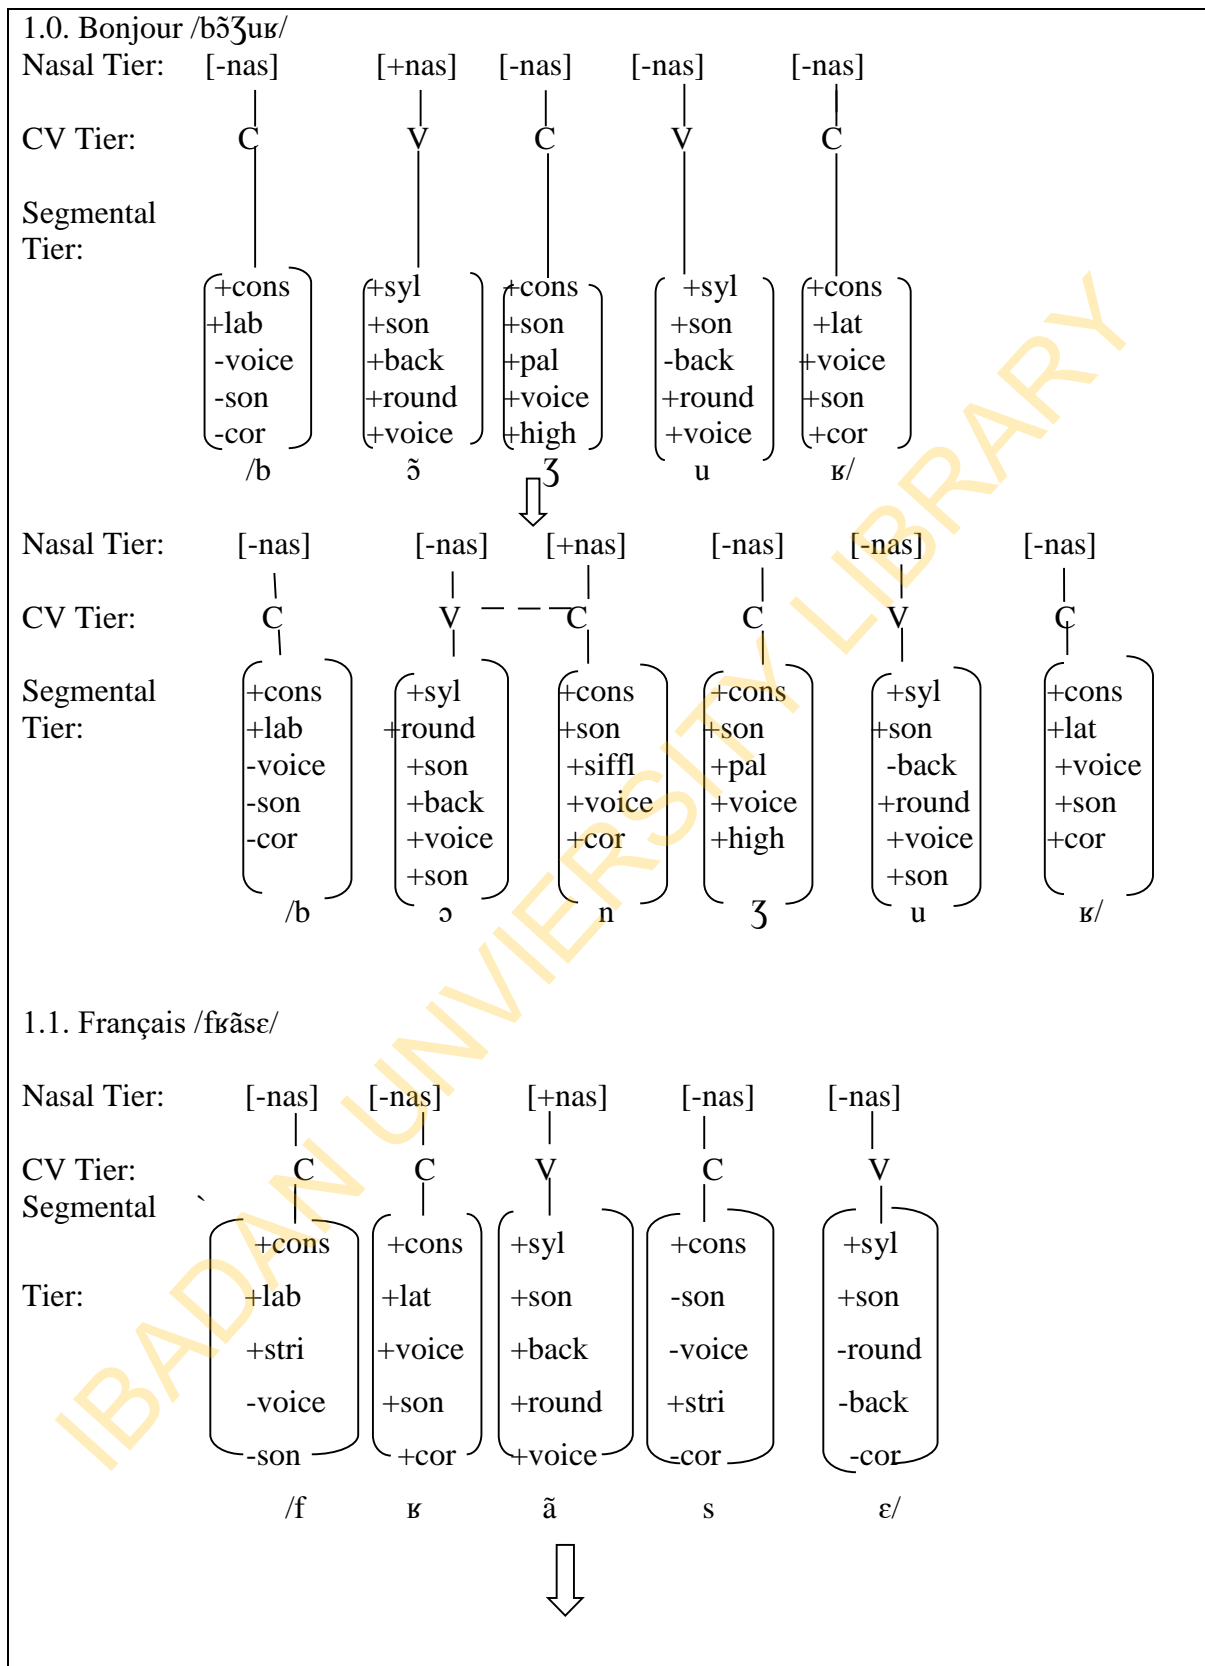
1.0. Bonjour /bɔ̃ʒuʁ/

Nasal Tier: [-nas] [+nas] [-nas] [-nas] [-nas]

CV Tier: C V C V C

Segmental Tier:

| +cons | +syl | +cons | +syl | +cons |
|---|---|---|---|---|
| +lab | +son | +son | +son | +lat |
| -voice | +back | +pal | -back | +voice |
| -son | +round | +voice | +round | +son |
| -cor | +voice | +high | +voice | +cor |
| /b | ɔ̃ | ʒ | u | ʁ/ |

Nasal Tier: [-nas] [-nas] [+nas] [-nas] [-nas] [-nas]

CV Tier: C V C C V C

Segmental Tier:

| +cons | +syl | +cons | +cons | +syl | +cons |
|---|---|---|---|---|---|
| +lab | +round | +son | +son | +son | +lat |
| -voice | +son | +siffl | +pal | -back | +voice |
| -son | +back | +voice | +voice | +round | +son |
| -cor | +voice | +cor | +high | +voice | +cor |
| | +son | | | +son | |
| /b | ɔ | n | ʒ | u | ʁ/ |

1.1. Français /fʁɑ̃sɛ/

Nasal Tier: [-nas] [-nas] [+nas] [-nas] [-nas]

CV Tier: C C V C V

Segmental Tier:

| +cons | +cons | +syl | +cons | +syl |
|---|---|---|---|---|
| +lab | +lat | +son | -son | +son |
| +stri | +voice | +back | -voice | -round |
| -voice | +son | +round | +stri | -back |
| -son | +cor | +voice | -cor | -cor |
| /f | ʁ | ɑ̃ | s | ɛ/ |

IBADAN UNIVERSITY LIBRARY